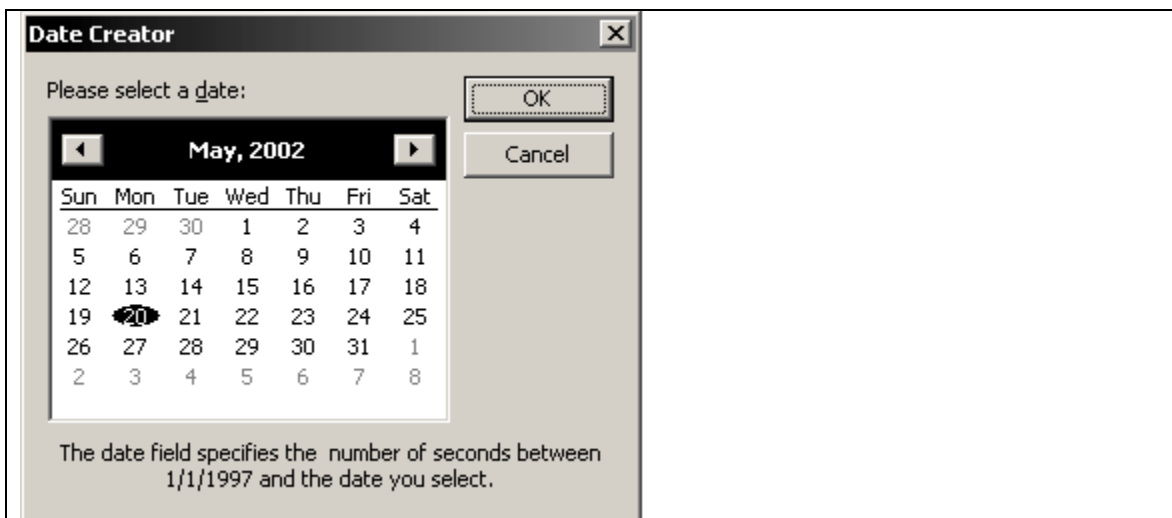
Date Creator

Please select a date:

OK

Cancel

May, 2002

| Sun | Mon | Tue | Wed | Thu | Fri | Sat |
|---|---|---|---|---|---|---|
| 28 | 29 | 30 | 1 | 2 | 3 | 4 |
| 5 | 6 | 7 | 8 | 9 | 10 | 11 |
| 12 | 13 | 14 | 15 | 16 | 17 | 18 |
| 19 | 20 | 21 | 22 | 23 | 24 | 25 |
| 26 | 27 | 28 | 29 | 30 | 31 | 1 |
| 2 | 3 | 4 | 5 | 6 | 7 | 8 |

The date field specifies the number of seconds between 1/1/1997 and the date you select.